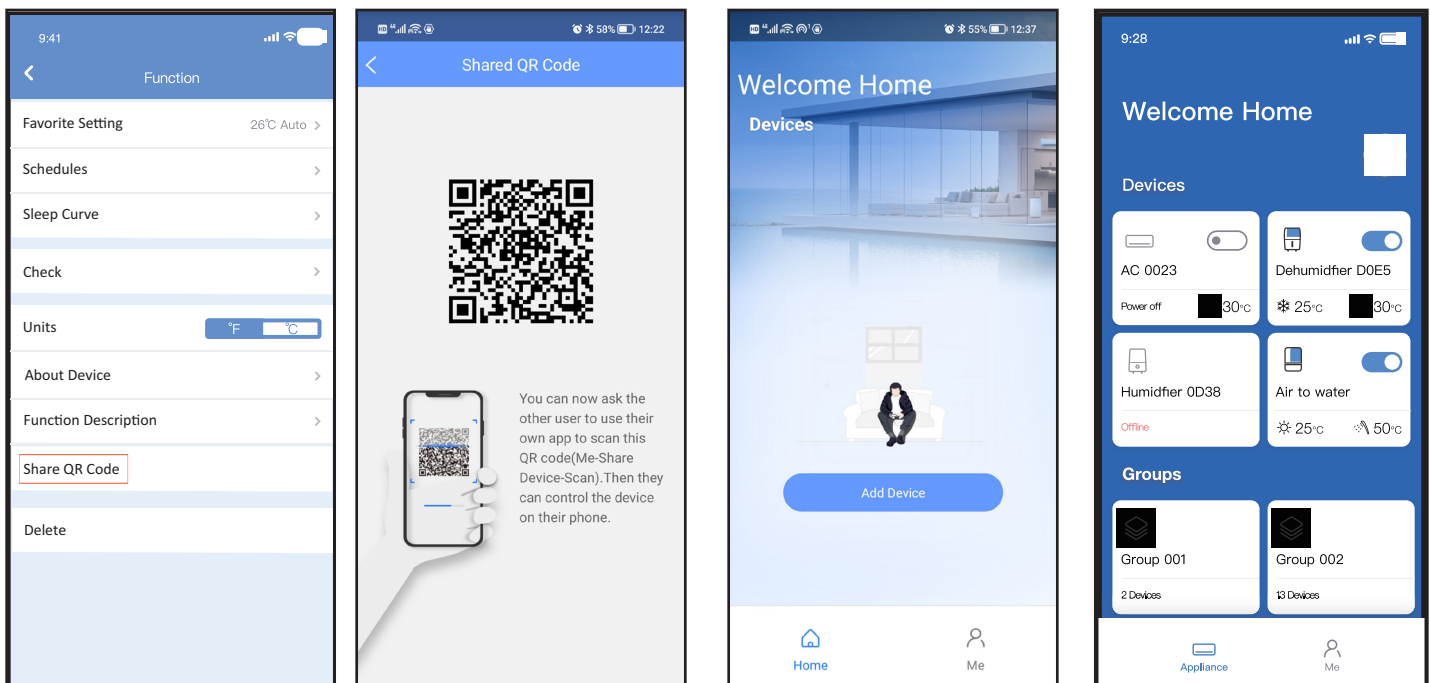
9:41

Function

Favorite Setting 26℃ Auto

Schedules

Sleep Curve

Check

Units ℉ ℃

About Device

Function Description

Share QR Code

Delete

58% 12:22

Shared QR Code

You can now ask the other user to use their own app to scan this QR code(Me-Share Device-Scan).Then they can control the device on their phone.

55% 12:37

Welcome Home

Devices

Add Device

Home

Me

9:28

Welcome Home

Devices

AC 0023

Power off 30℃

Dehumidfier D0E5

25℃ 30℃

Humidfier 0D38

Offline

Air to water

25℃ 50℃

Groups

Group 001

2 Devices

Group 002

13 Devices

Appliance

Me